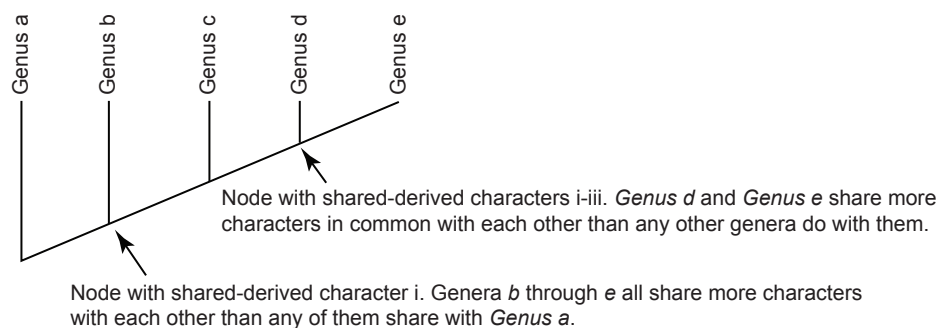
Genus a

Genus b

Genus c

Genus d

Genus e

Node with shared-derived characters i-iii. Genus d and Genus e share more characters in common with each other than any other genera do with them.

Node with shared-derived character i. Genera b through e all share more characters with each other than any of them share with Genus a.